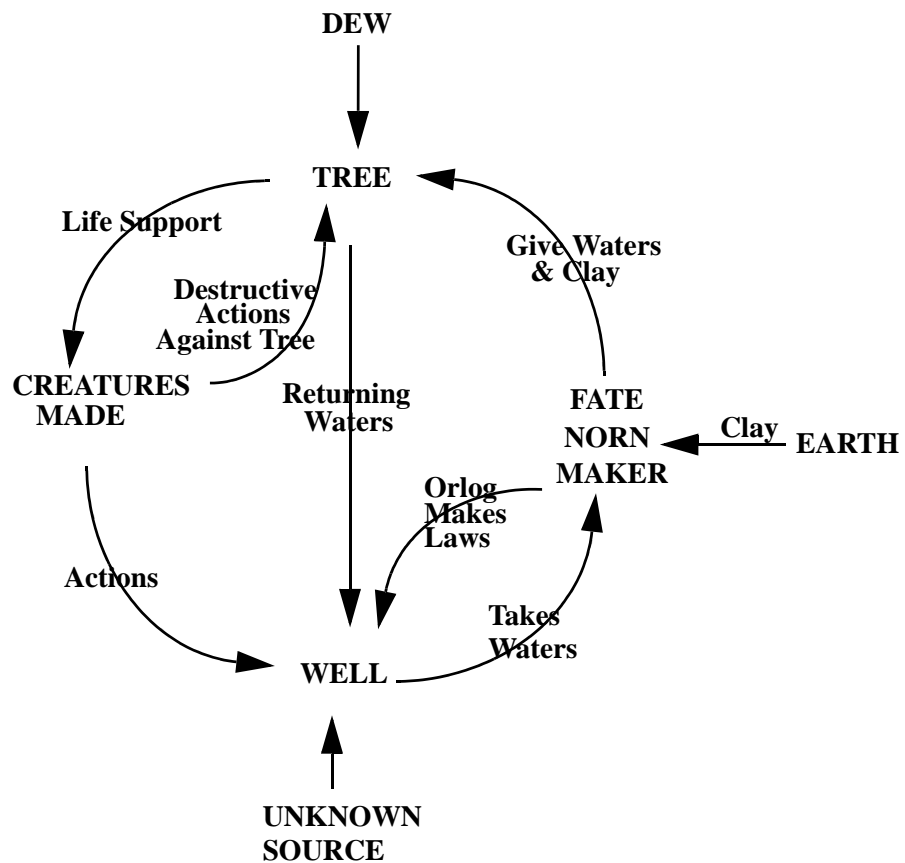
DEW

TREE

Life Support

Give Waters & Clay

Destructive Actions Against Tree

CREATURES MADE

Returning Waters

FATE NORN MAKER

Clay

EARTH

Orlog Makes Laws

Actions

Takes Waters

WELL

UNKNOWN SOURCE